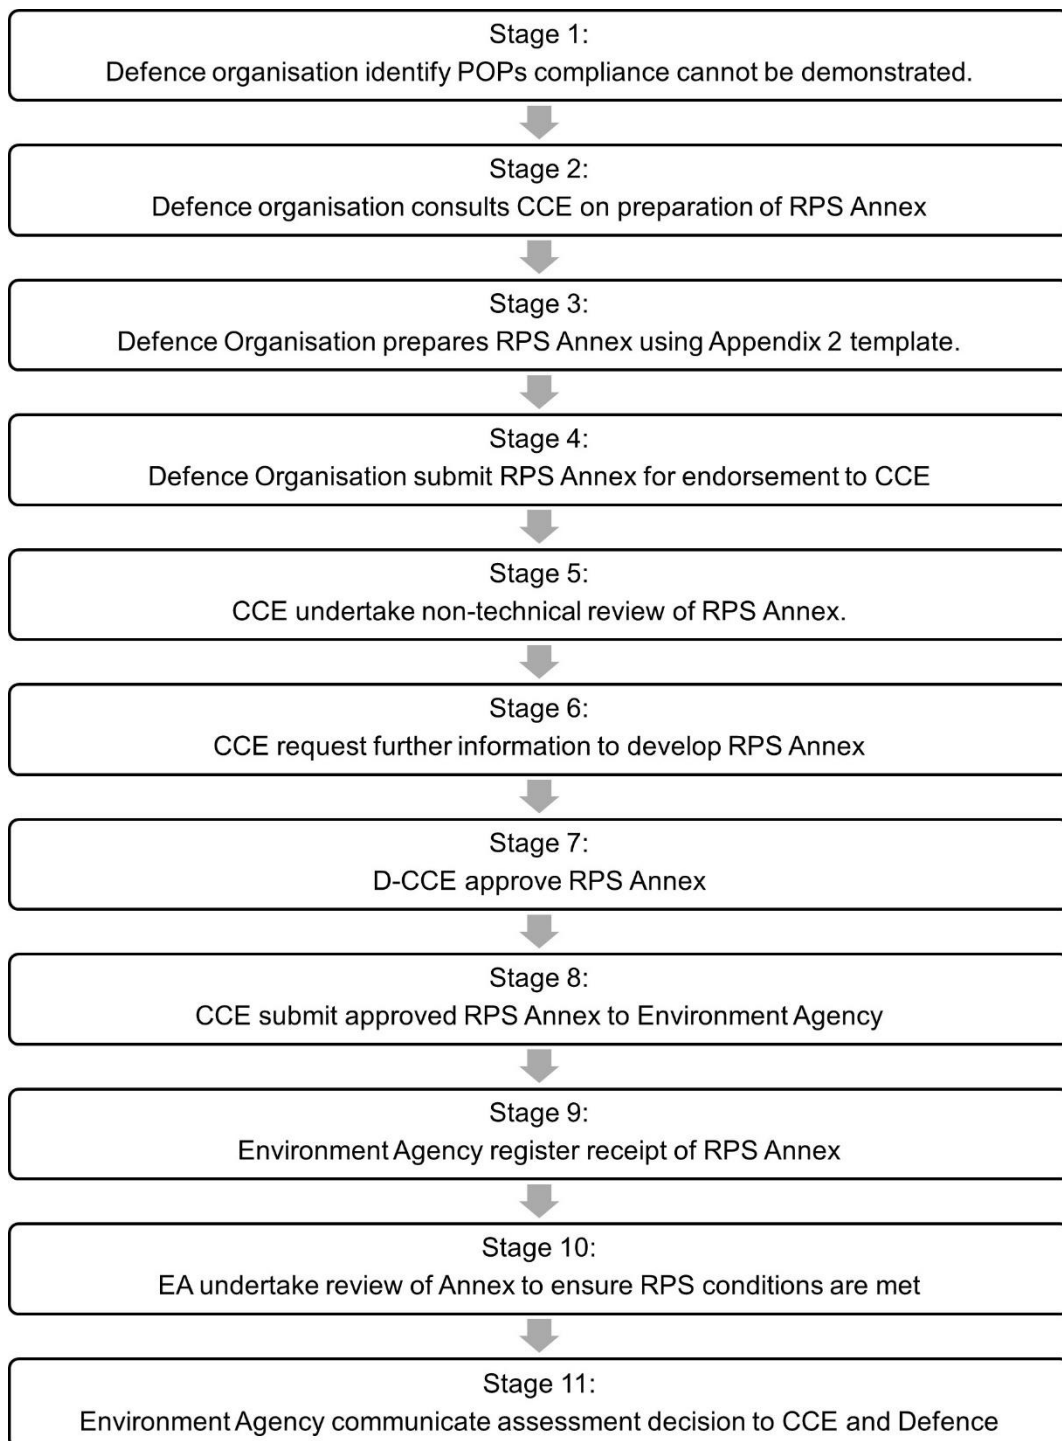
Stage 1:
Defence organisation identify POPs compliance cannot be demonstrated.

Stage 2:
Defence organisation consults CCE on preparation of RPS Annex

Stage 3:
Defence Organisation prepares RPS Annex using Appendix 2 template.

Stage 4:
Defence Organisation submit RPS Annex for endorsement to CCE

Stage 5:
CCE undertake non-technical review of RPS Annex.

Stage 6:
CCE request further information to develop RPS Annex

Stage 7:
D-CCE approve RPS Annex

Stage 8:
CCE submit approved RPS Annex to Environment Agency

Stage 9:
Environment Agency register receipt of RPS Annex

Stage 10:
EA undertake review of Annex to ensure RPS conditions are met

Stage 11:
Environment Agency communicate assessment decision to CCE and Defence